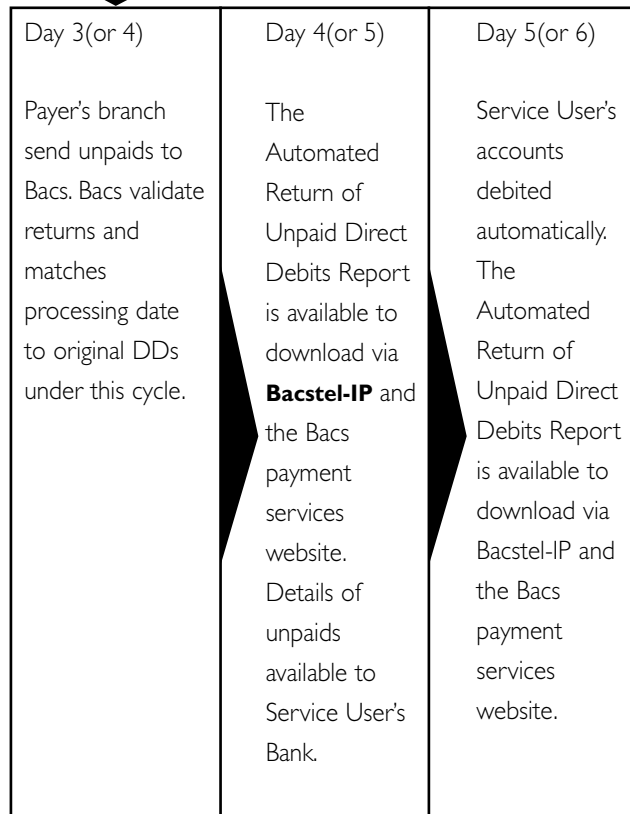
| Day 3(or 4) | Day 4(or 5) | Day 5(or 6) |
|---|---|---|
| Payer's branch send unpaids to Bacs. Bacs validate returns and matches processing date to original DDs under this cycle. | The Automated Return of Unpaid Direct Debits Report is available to download via **Bacstel-IP** and the Bacs payment services website. Details of unpaids available to Service User's Bank. | Service User's accounts debited automatically. The Automated Return of Unpaid Direct Debits Report is available to download via Bacstel-IP and the Bacs payment services website. |